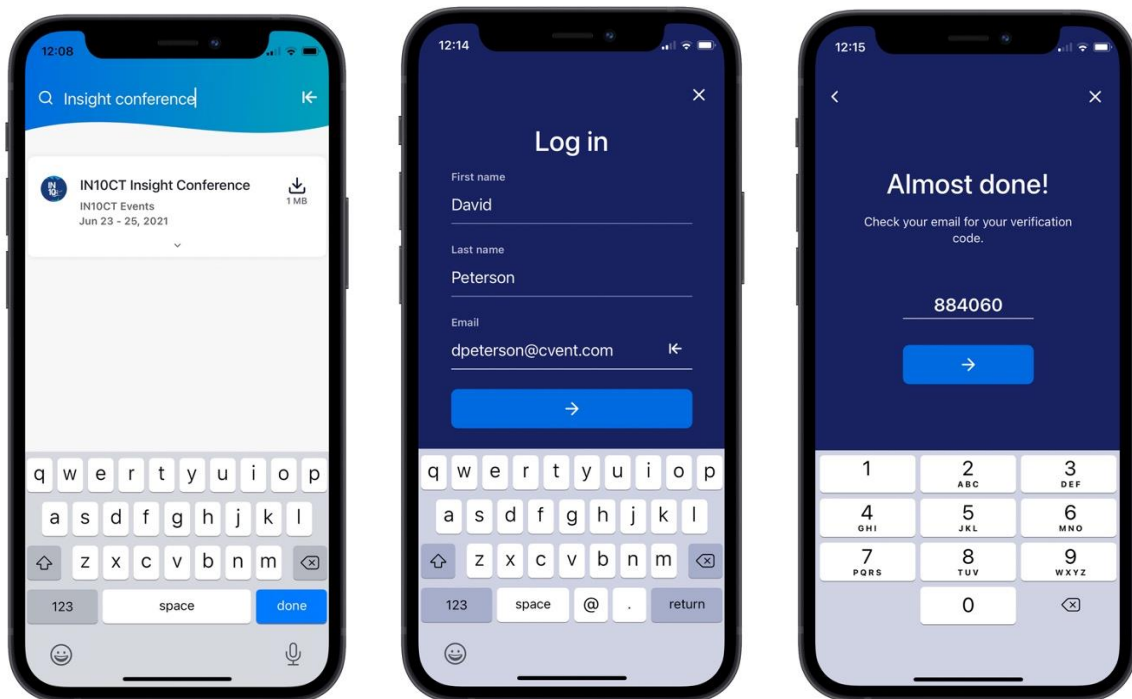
12:08

Insight conference

IN10CT Insight Conference
IN10CT Events
Jun 23 - 25, 2021

1 MB

q w e r t y u i o p
a s d f g h j k l
z x c v b n m
123 space done

12:14

Log in

First name
David

Last name
Peterson

Email
dpeterson@cvent.com

q w e r t y u i o p
a s d f g h j k l
z x c v b n m
123 space @ . return

12:15

Almost done!

Check your email for your verification code.

884060

1
2 ABC
3 DEF
4 GHI
5 JKL
6 MNO
7 PQRS
8 TUV
9 WXYZ
0